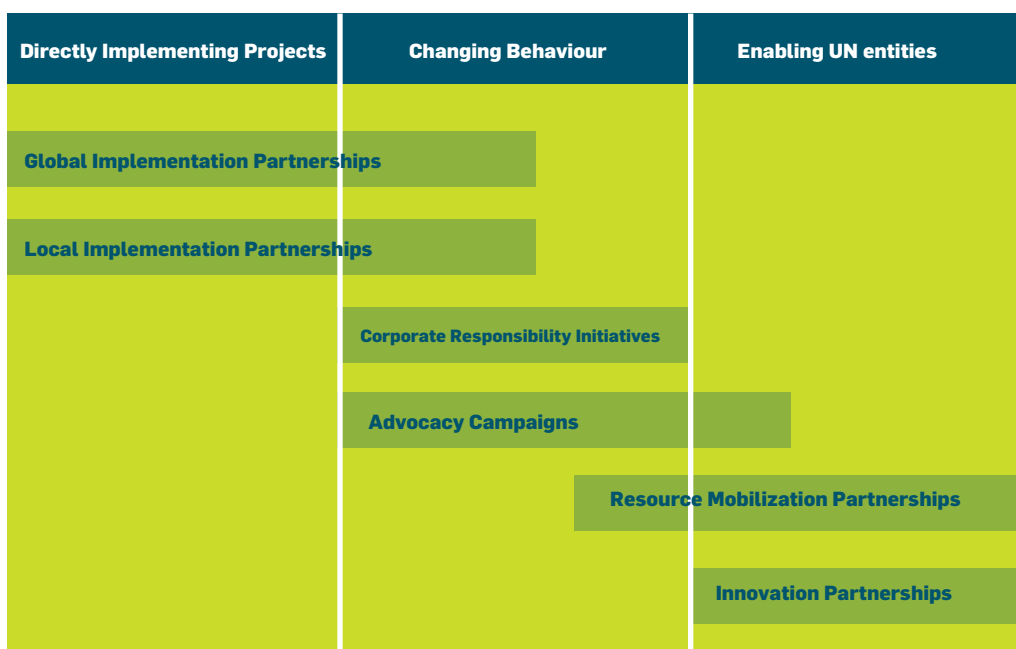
| Directly Implementing Projects | Changing Behaviour | Enabling UN entities |
|---|---|---|

Global Implementation Partnerships

Local Implementation Partnerships

Corporate Responsibility Initiatives

Advocacy Campaigns

Resource Mobilization Partnerships

Innovation Partnerships